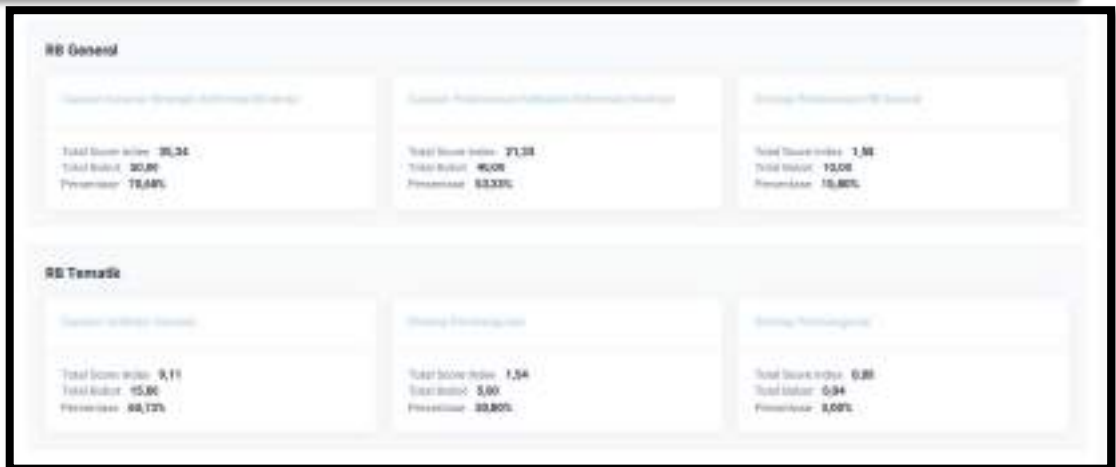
RB General

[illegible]

Total Score Index 35,34
Total Bobot 30,00
Persentase 78,68%

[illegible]

Total Score Index 21,33
Total Bobot 40,00
Persentase 53,33%

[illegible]

Total Score Index 1,58
Total Bobot 10,00
Persentase 15,80%

RB Tematik

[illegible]

Total Score Index 9,11
Total Bobot 15,00
Persentase 60,73%

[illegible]

Total Score Index 1,54
Total Bobot 5,00
Persentase 30,80%

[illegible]

Total Score Index 0,00
Total Bobot 0,04
Persentase 0,00%